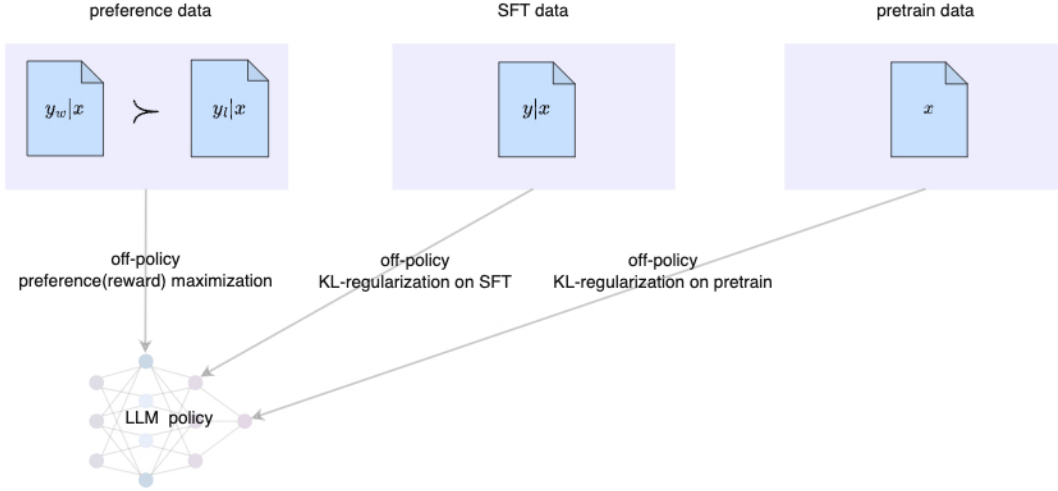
preference data

SFT data

pretrain data

$y_w|x$ $\succ$ $y_l|x$

$y|x$

$x$

off-policy
preference(reward) maximization

off-policy
KL-regularization on SFT

off-policy
KL-regularization on pretrain

LLM policy